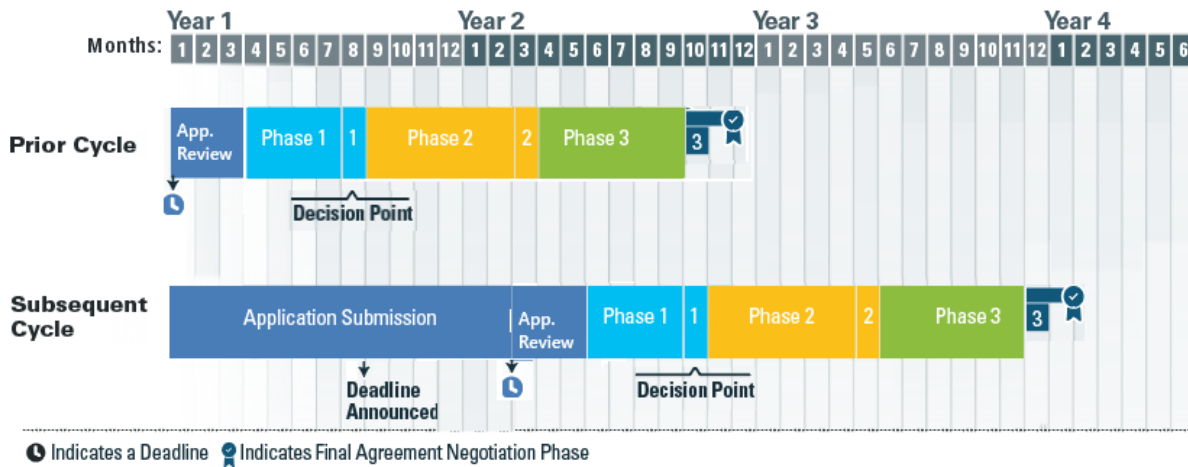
Year 1 Year 2 Year 3 Year 4

Months: 1 2 3 4 5 6 7 8 9 10 11 12 1 2 3 4 5 6 7 8 9 10 11 12 1 2 3 4 5 6 7 8 9 10 11 12 1 2 3 4 5 6

Prior Cycle

App. Review | Phase 1 | 1 | Phase 2 | 2 | Phase 3 | 3

Decision Point

Subsequent Cycle

Application Submission | App. Review | Phase 1 | 1 | Phase 2 | 2 | Phase 3 | 3

Deadline Announced

Decision Point

Indicates a Deadline Indicates Final Agreement Negotiation Phase